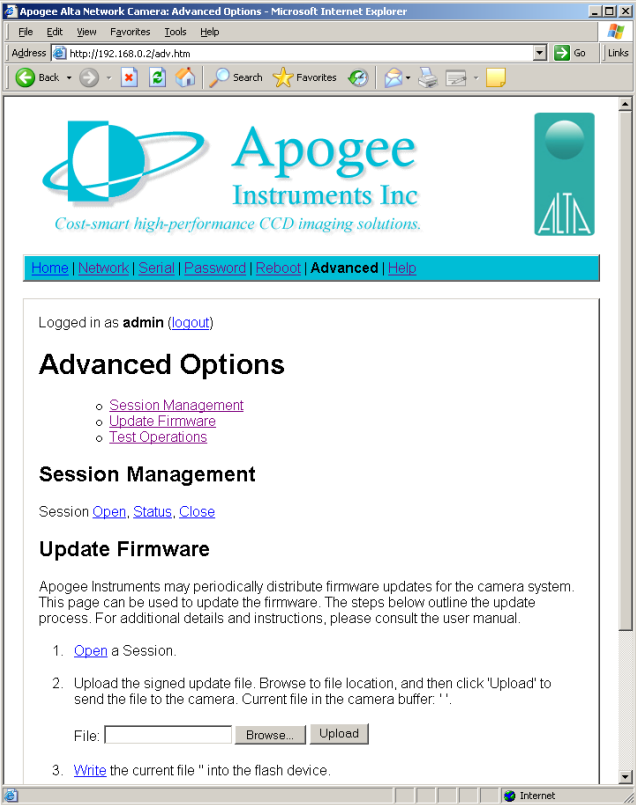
Apogee Alta Network Camera: Advanced Options - Microsoft Internet Explorer

File Edit View Favorites Tools Help

Address http://192.168.0.2/adv.htm Go Links

Back Search Favorites

Apogee
Instruments Inc
Cost-smart high-performance CCD imaging solutions.

ALTA

Home | Network | Serial | Password | Reboot | Advanced | Help

Logged in as admin (logout)

Advanced Options

- Session Management
- Update Firmware
- Test Operations

Session Management

Session Open, Status, Close

Update Firmware

Apogee Instruments may periodically distribute firmware updates for the camera system. This page can be used to update the firmware. The steps below outline the update process. For additional details and instructions, please consult the user manual.

1. Open a Session.

2. Upload the signed update file. Browse to file location, and then click 'Upload' to send the file to the camera. Current file in the camera buffer: ' '.

File: Browse... Upload

3. Write the current file '' into the flash device.

Internet